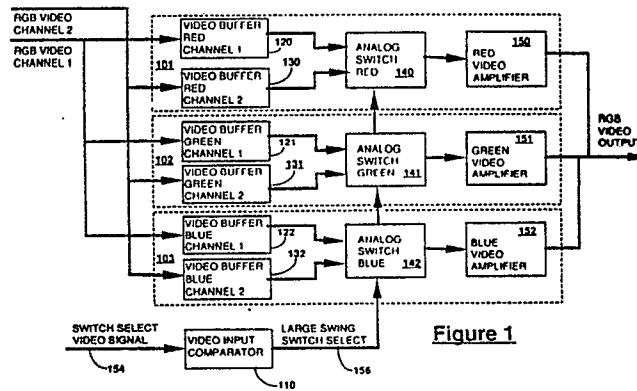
RGB VIDEO CHANNEL 2

RGB VIDEO CHANNEL 1

101

VIDEO BUFFER RED CHANNEL 1

120

VIDEO BUFFER RED CHANNEL 2

130

ANALOG SWITCH RED 140

RED VIDEO AMPLIFIER 150

102

VIDEO BUFFER GREEN CHANNEL 1

121

VIDEO BUFFER GREEN CHANNEL 2

131

ANALOG SWITCH GREEN 141

GREEN VIDEO AMPLIFIER 151

RGB VIDEO OUTPUT

103

VIDEO BUFFER BLUE CHANNEL 1

122

VIDEO BUFFER BLUE CHANNEL 2

132

ANALOG SWITCH BLUE 142

BLUE VIDEO AMPLIFIER 152

SWITCH SELECT VIDEO SIGNAL

154

VIDEO INPUT COMPARATOR

110

LARGE SWING SWITCH SELECT

156

Figure 1